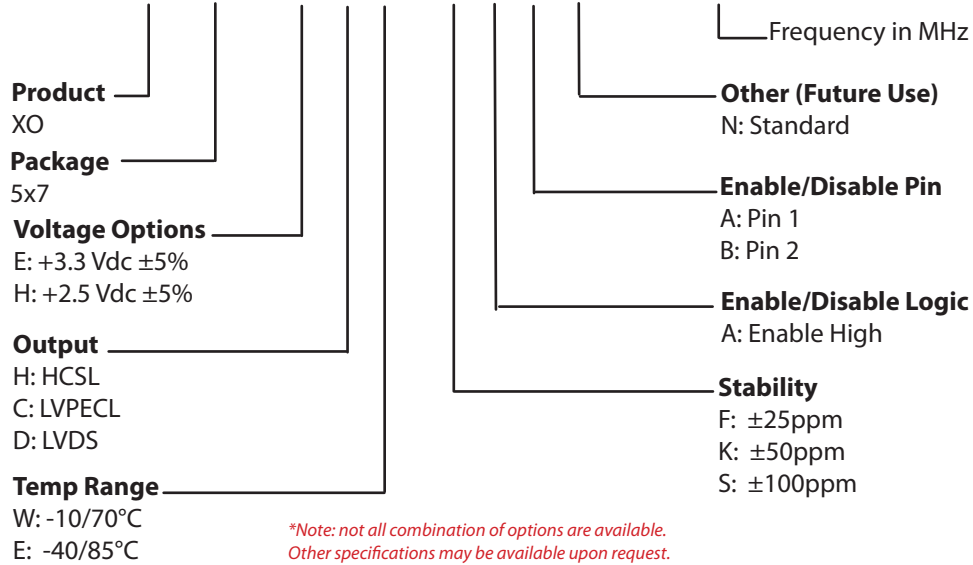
Frequency in MHz

Product
XO

Package
5x7

Voltage Options
E: +3.3 Vdc ±5%
H: +2.5 Vdc ±5%

Output
H: HCSL
C: LVPECL
D: LVDS

Temp Range
W: -10/70°C
E: -40/85°C

Other (Future Use)
N: Standard

Enable/Disable Pin
A: Pin 1
B: Pin 2

Enable/Disable Logic
A: Enable High

Stability
F: ±25ppm
K: ±50ppm
S: ±100ppm

*Note: not all combination of options are available.
Other specifications may be available upon request.